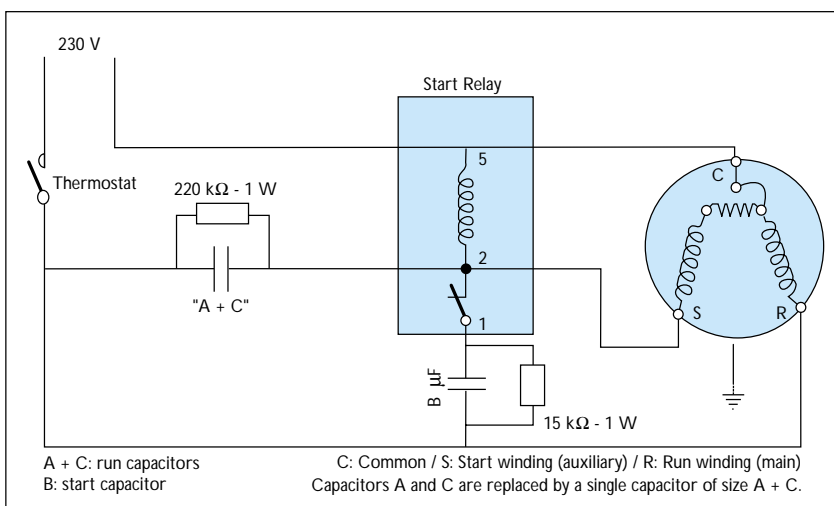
230 V

Start Relay

Thermostat

220 kΩ - 1 W

5

C

2

"A + C"

S

R

1

B µF

15 kΩ - 1 W

A + C: run capacitors
B: start capacitor

C: Common / S: Start winding (auxiliary) / R: Run winding (main)
Capacitors A and C are replaced by a single capacitor of size A + C.